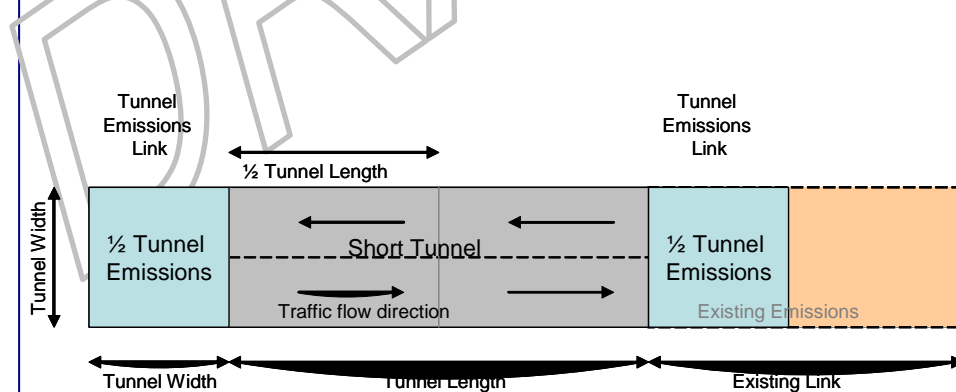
Tunnel Emissions Link

½ Tunnel Length

Tunnel Emissions Link

Tunnel Width

½ Tunnel Emissions

Short Tunnel

Traffic flow direction

½ Tunnel Emissions

Existing Emissions

Tunnel Width

Tunnel Length

Existing Link